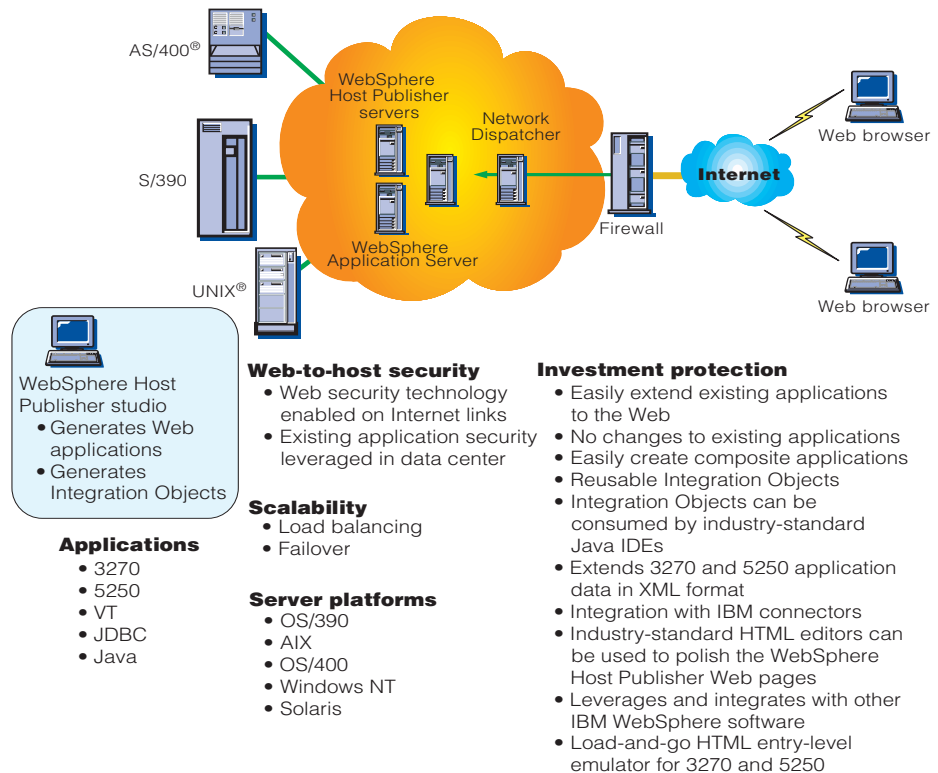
AS/400®

S/390

UNIX®

WebSphere Host Publisher servers

Network Dispatcher

WebSphere Application Server

Firewall

Internet

Web browser

Web browser

WebSphere Host Publisher studio
• Generates Web applications
• Generates Integration Objects

Applications
• 3270
• 5250
• VT
• JDBC
• Java

Web-to-host security
• Web security technology enabled on Internet links
• Existing application security leveraged in data center

Scalability
• Load balancing
• Failover

Server platforms
• OS/390
• AIX
• OS/400
• Windows NT
• Solaris

Investment protection
• Easily extend existing applications to the Web
• No changes to existing applications
• Easily create composite applications
• Reusable Integration Objects
• Integration Objects can be consumed by industry-standard Java IDEs
• Extends 3270 and 5250 application data in XML format
• Integration with IBM connectors
• Industry-standard HTML editors can be used to polish the WebSphere Host Publisher Web pages
• Leverages and integrates with other IBM WebSphere software
• Load-and-go HTML entry-level emulator for 3270 and 5250